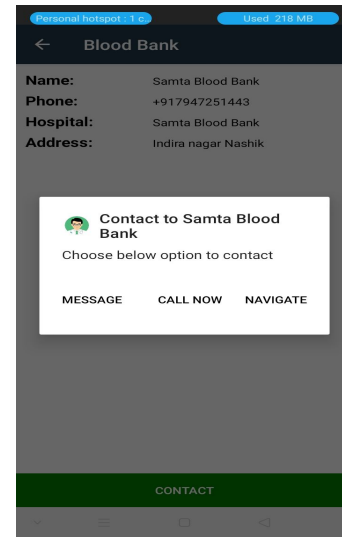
Personal hotspot : 1 c...

Used 218 MB

Blood Bank

| Name: | Samta Blood Bank |
|---|---|
| Phone: | +917947251443 |
| Hospital: | Samta Blood Bank |
| Address: | Indira nagar Nashik |

Contact to Samta Blood Bank

Choose below option to contact

MESSAGE

CALL NOW

NAVIGATE

CONTACT